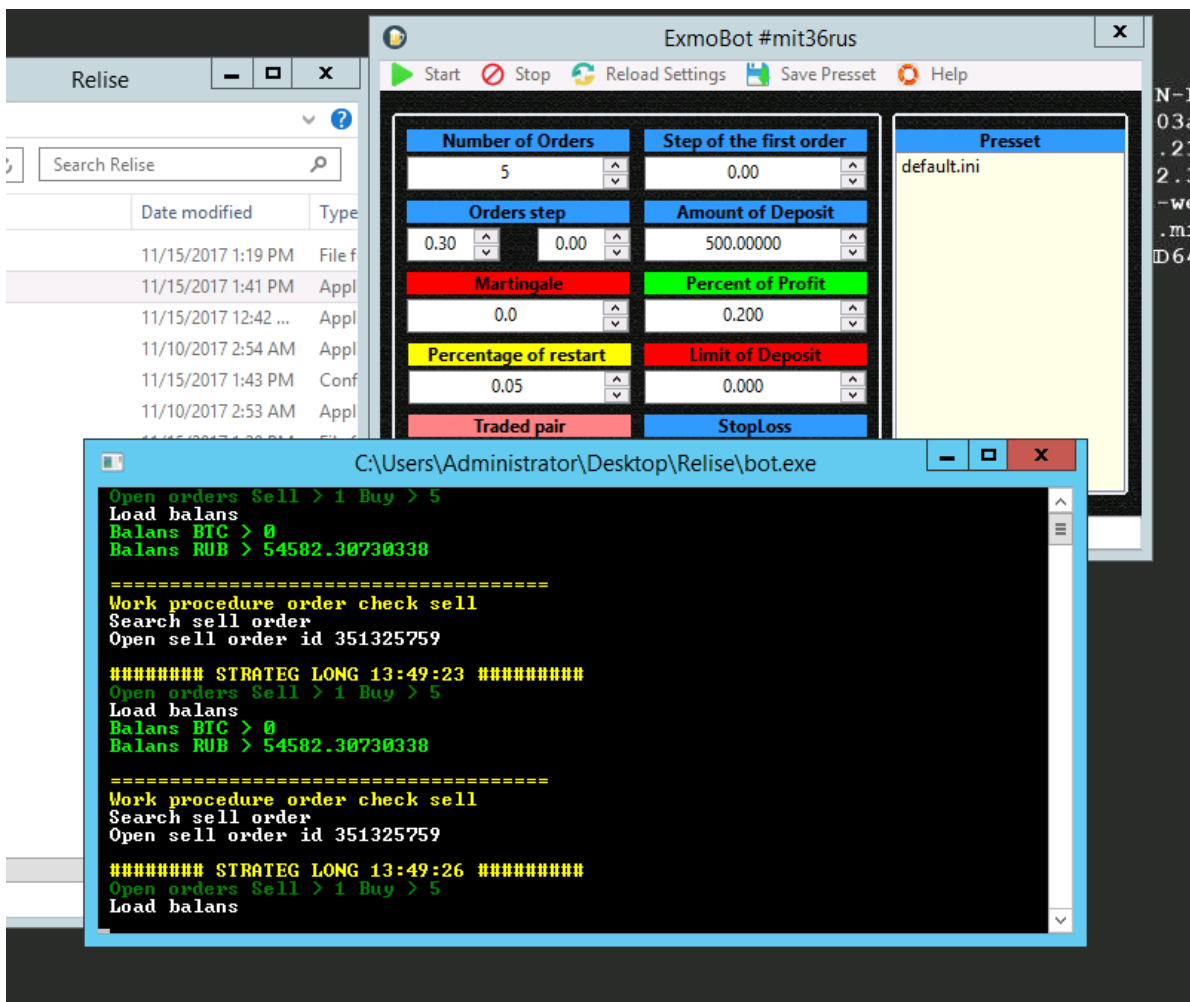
Relise

Search Relise

Date modified | Type
11/15/2017 1:19 PM | File f
11/15/2017 1:41 PM | Appl
11/15/2017 12:42 ... | Appl
11/10/2017 2:54 AM | Appl
11/15/2017 1:43 PM | Conf
11/10/2017 2:53 AM | Appl

ExmoBot #mit36rus

Start Stop Reload Settings Save Presset Help

Number of Orders
5
Step of the first order
0.00
Orders step
0.30
0.00
Amount of Deposit
500.00000
Martingale
0.0
Percent of Profit
0.200
Percentage of restart
0.05
Limit of Deposit
0.000
Traded pair
StopLoss

Presset
default.ini

N-
03
.2
2.
-w
.m
D6

C:\Users\Administrator\Desktop\Relise\bot.exe

Open orders Sell > 1 Buy > 5
Load balans
Balans BTC > 0
Balans RUB > 54582.30730338

====================================
Work procedure order check sell
Search sell order
Open sell order id 351325759

######## STRATEG LONG 13:49:23 #########
Open orders Sell > 1 Buy > 5
Load balans
Balans BTC > 0
Balans RUB > 54582.30730338

====================================
Work procedure order check sell
Search sell order
Open sell order id 351325759

######## STRATEG LONG 13:49:26 #########
Open orders Sell > 1 Buy > 5
Load balans